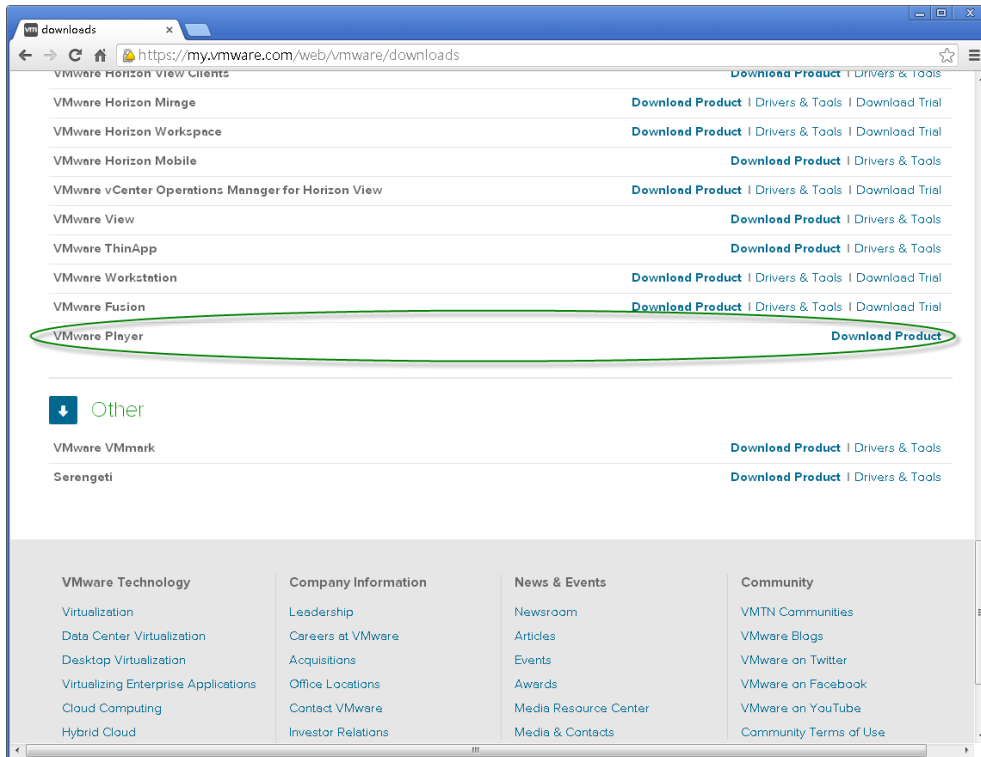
vm downloads

https://my.vmware.com/web/vmware/downloads

VMware Horizon View Clients | Download Product | Drivers & Tools
VMware Horizon Mirage | Download Product | Drivers & Tools | Download Trial
VMware Horizon Workspace | Download Product | Drivers & Tools | Download Trial
VMware Horizon Mobile | Download Product | Drivers & Tools
VMware vCenter Operations Manager for Horizon View | Download Product | Drivers & Tools | Download Trial
VMware View | Download Product | Drivers & Tools
VMware ThinApp | Download Product | Drivers & Tools
VMware Workstation | Download Product | Drivers & Tools | Download Trial
VMware Fusion | Download Product | Drivers & Tools | Download Trial
VMware Player | Download Product

Other

VMware VMmark | Download Product | Drivers & Tools
Serengeti | Download Product | Drivers & Tools

VMware Technology
Virtualization
Data Center Virtualization
Desktop Virtualization
Virtualizing Enterprise Applications
Cloud Computing
Hybrid Cloud

Company Information
Leadership
Careers at VMware
Acquisitions
Office Locations
Contact VMware
Investor Relations

News & Events
Newsroom
Articles
Events
Awards
Media Resource Center
Media & Contacts

Community
VMTN Communities
VMware Blogs
VMware on Twitter
VMware on Facebook
VMware on YouTube
Community Terms of Use